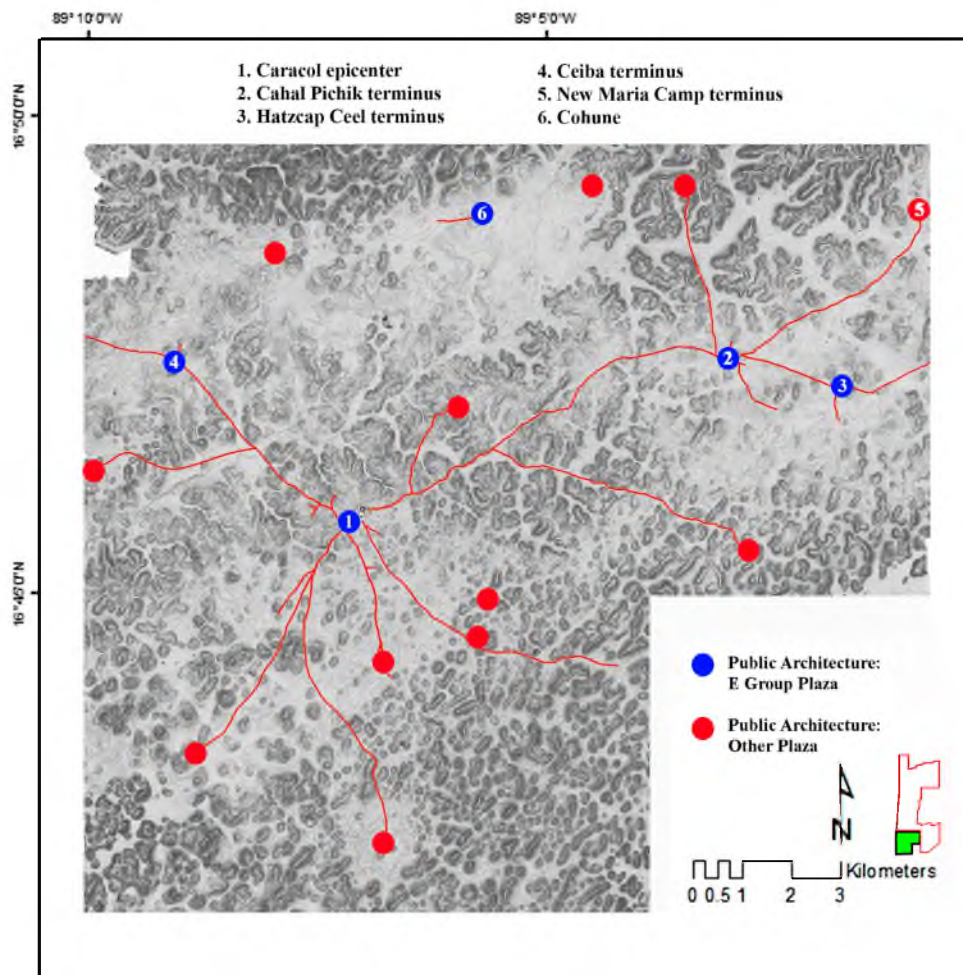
89°10'0"W

89°5'0"W

16°50'0"N

16°45'0"N

1. Caracol epicenter
2. Cahal Pichik terminus
3. Hatzcap Ceel terminus

4. Ceiba terminus
5. New Maria Camp terminus
6. Cohune

6

5

4

2

3

1

Public Architecture: E Group Plaza

Public Architecture: Other Plaza

N

Kilometers

0 0.5 1 2 3